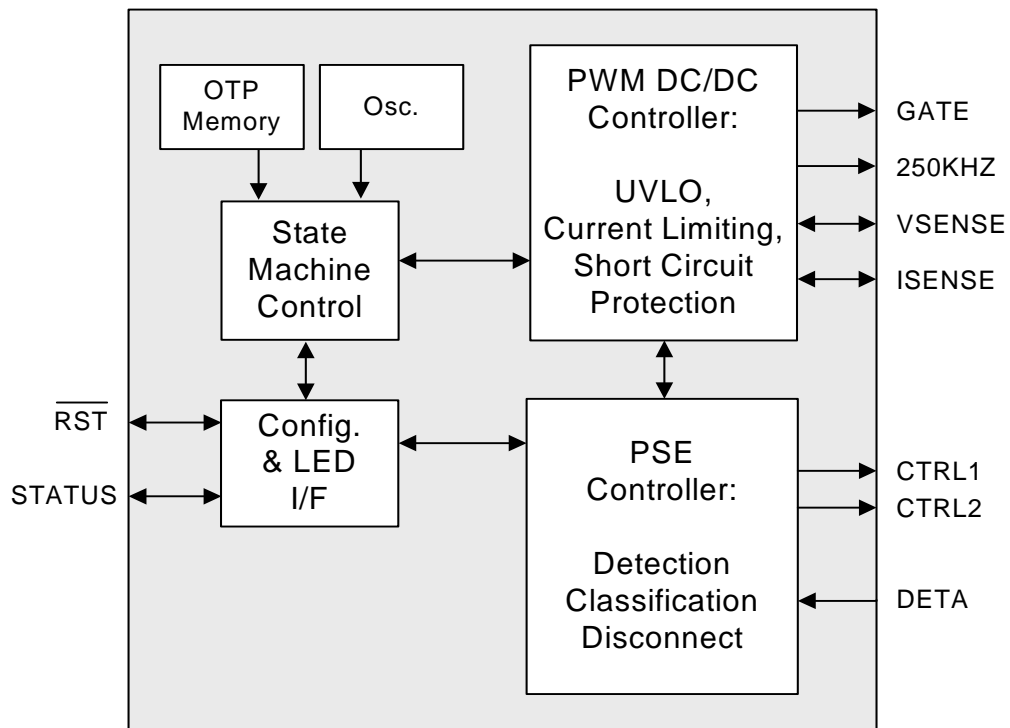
OTP Memory

Osc.

PWM DC/DC Controller:

UVLO, Current Limiting, Short Circuit Protection

GATE

250KHZ

VSENSE

ISENSE

State Machine Control

$\overline{RST}$

STATUS

Config. & LED I/F

PSE Controller:

Detection Classification Disconnect

CTRL1

CTRL2

DETA